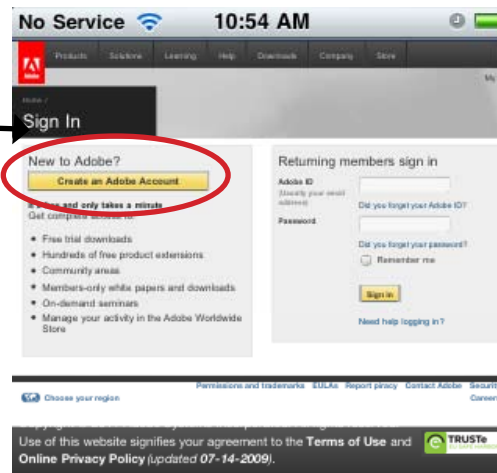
No Service 10:54 AM

Adobe

Products Solutions Learning Help Downloads Company Store

My

Home /

Sign In

New to Adobe?

Create an Adobe Account

It's free and only takes a minute.
Get complete access to:

- Free trial downloads
- Hundreds of free product extensions
- Community areas
- Members-only white papers and downloads
- On-demand seminars
- Manage your activity in the Adobe Worldwide Store

Returning members sign in

Adobe ID
(Usually your email address)

Did you forget your Adobe ID?

Password

Did you forget your password?

Remember me

Sign in

Need help logging in?

Permissions and trademarks EULAs Report piracy Contact Adobe Securit

Careers

Choose your region

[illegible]

Use of this website signifies your agreement to the Terms of Use and Online Privacy Policy (updated 07-14-2009).

TRUSTe